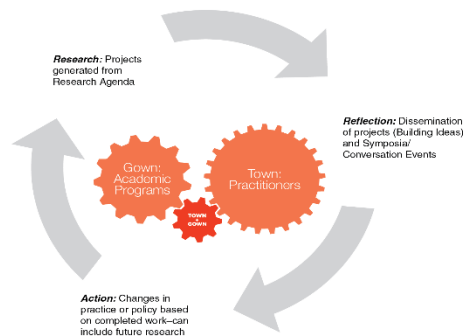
Research: Projects generated from Research Agenda

Reflection: Dissemination of projects (Building Ideas) and Symposia/ Conversation Events

Gown: Academic Programs

Town: Practitioners

TOWN + GOWN

Action: Changes in practice or policy based on completed work–can include future research